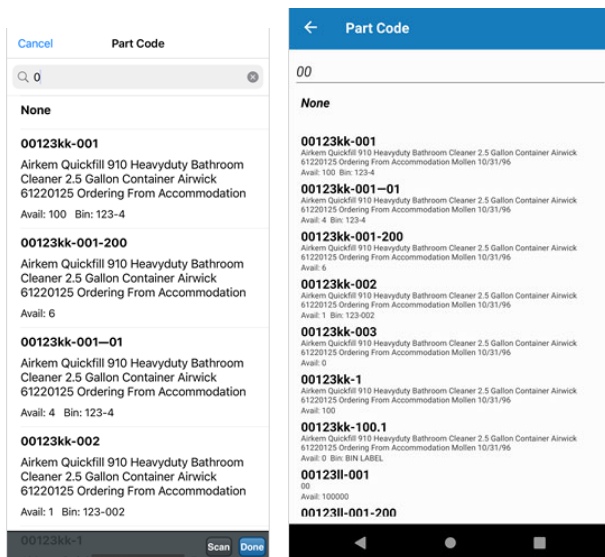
Cancel Part Code

0

None

00123kk-001
Airkem Quickfill 910 Heavyduty Bathroom Cleaner 2.5 Gallon Container Airwick 61220125 Ordering From Accommodation
Avail: 100 Bin: 123-4

00123kk-001-200
Airkem Quickfill 910 Heavyduty Bathroom Cleaner 2.5 Gallon Container Airwick 61220125 Ordering From Accommodation
Avail: 6

00123kk-001—01
Airkem Quickfill 910 Heavyduty Bathroom Cleaner 2.5 Gallon Container Airwick 61220125 Ordering From Accommodation
Avail: 4 Bin: 123-4

00123kk-002
Airkem Quickfill 910 Heavyduty Bathroom Cleaner 2.5 Gallon Container Airwick 61220125 Ordering From Accommodation
Avail: 1 Bin: 123-002

00123kk-1

Scan Done

Part Code

00

None

00123kk-001
Airkem Quickfill 910 Heavyduty Bathroom Cleaner 2.5 Gallon Container Airwick 61220125 Ordering From Accommodation Mollen 10/31/96
Avail: 100 Bin: 123-4

00123kk-001—01
Airkem Quickfill 910 Heavyduty Bathroom Cleaner 2.5 Gallon Container Airwick 61220125 Ordering From Accommodation Mollen 10/31/96
Avail: 4 Bin: 123-4

00123kk-001-200
Airkem Quickfill 910 Heavyduty Bathroom Cleaner 2.5 Gallon Container Airwick 61220125 Ordering From Accommodation Mollen 10/31/96
Avail: 6

00123kk-002
Airkem Quickfill 910 Heavyduty Bathroom Cleaner 2.5 Gallon Container Airwick 61220125 Ordering From Accommodation Mollen 10/31/96
Avail: 1 Bin: 123-002

00123kk-003
Airkem Quickfill 910 Heavyduty Bathroom Cleaner 2.5 Gallon Container Airwick 61220125 Ordering From Accommodation Mollen 10/31/96
Avail: 0

00123kk-1
Airkem Quickfill 910 Heavyduty Bathroom Cleaner 2.5 Gallon Container Airwick 61220125 Ordering From Accommodation Mollen 10/31/96
Avail: 100

00123kk-100.1
Airkem Quickfill 910 Heavyduty Bathroom Cleaner 2.5 Gallon Container Airwick 61220125 Ordering From Accommodation Mollen 10/31/96
Avail: 0 Bin: BIN LABEL

00123ll-001
00
Avail: 100000

00123ll-001-200